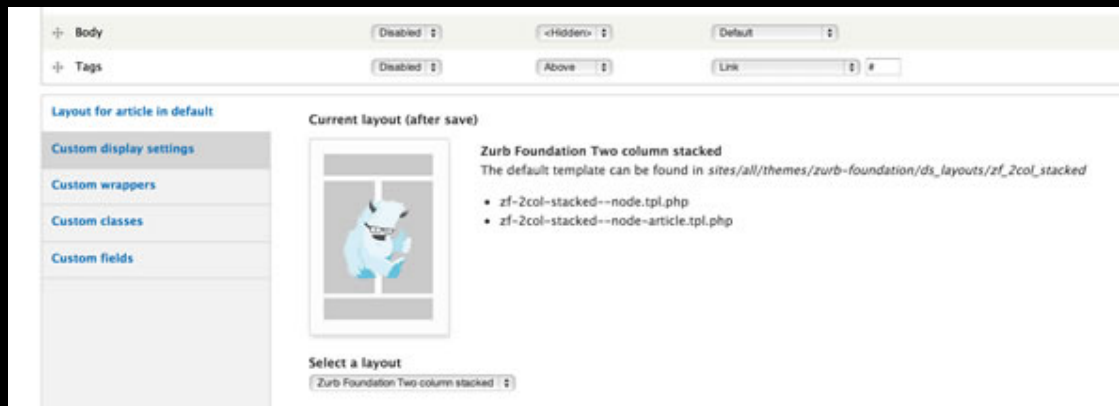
Body | Disabled | <Hidden> | Default
Tags | Disabled | Above | Link | #

Layout for article in default
Custom display settings
Custom wrappers
Custom classes
Custom fields

Current layout (after save)

Zurb Foundation Two column stacked
The default template can be found in *sites/all/themes/zurb-foundation/ds_layouts/zf_2col_stacked*

- zf-2col-stacked--node.tpl.php
- zf-2col-stacked--node-article.tpl.php

Select a layout
Zurb Foundation Two column stacked